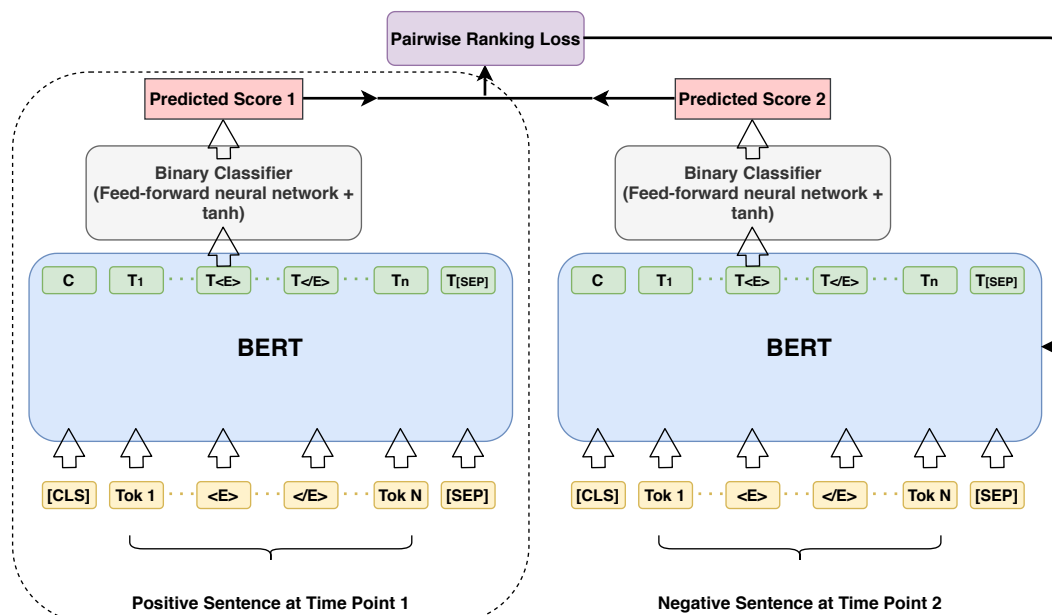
Pairwise Ranking Loss

Predicted Score 1

Predicted Score 2

Binary Classifier (Feed-forward neural network + tanh)

Binary Classifier (Feed-forward neural network + tanh)

C $T_1$ $T_{<E>}$ $T_{</E>}$ $T_n$ $T_{[SEP]}$

BERT

[CLS] Tok 1 <E> </E> Tok N [SEP]

Positive Sentence at Time Point 1

C $T_1$ $T_{<E>}$ $T_{</E>}$ $T_n$ $T_{[SEP]}$

BERT

[CLS] Tok 1 <E> </E> Tok N [SEP]

Negative Sentence at Time Point 2